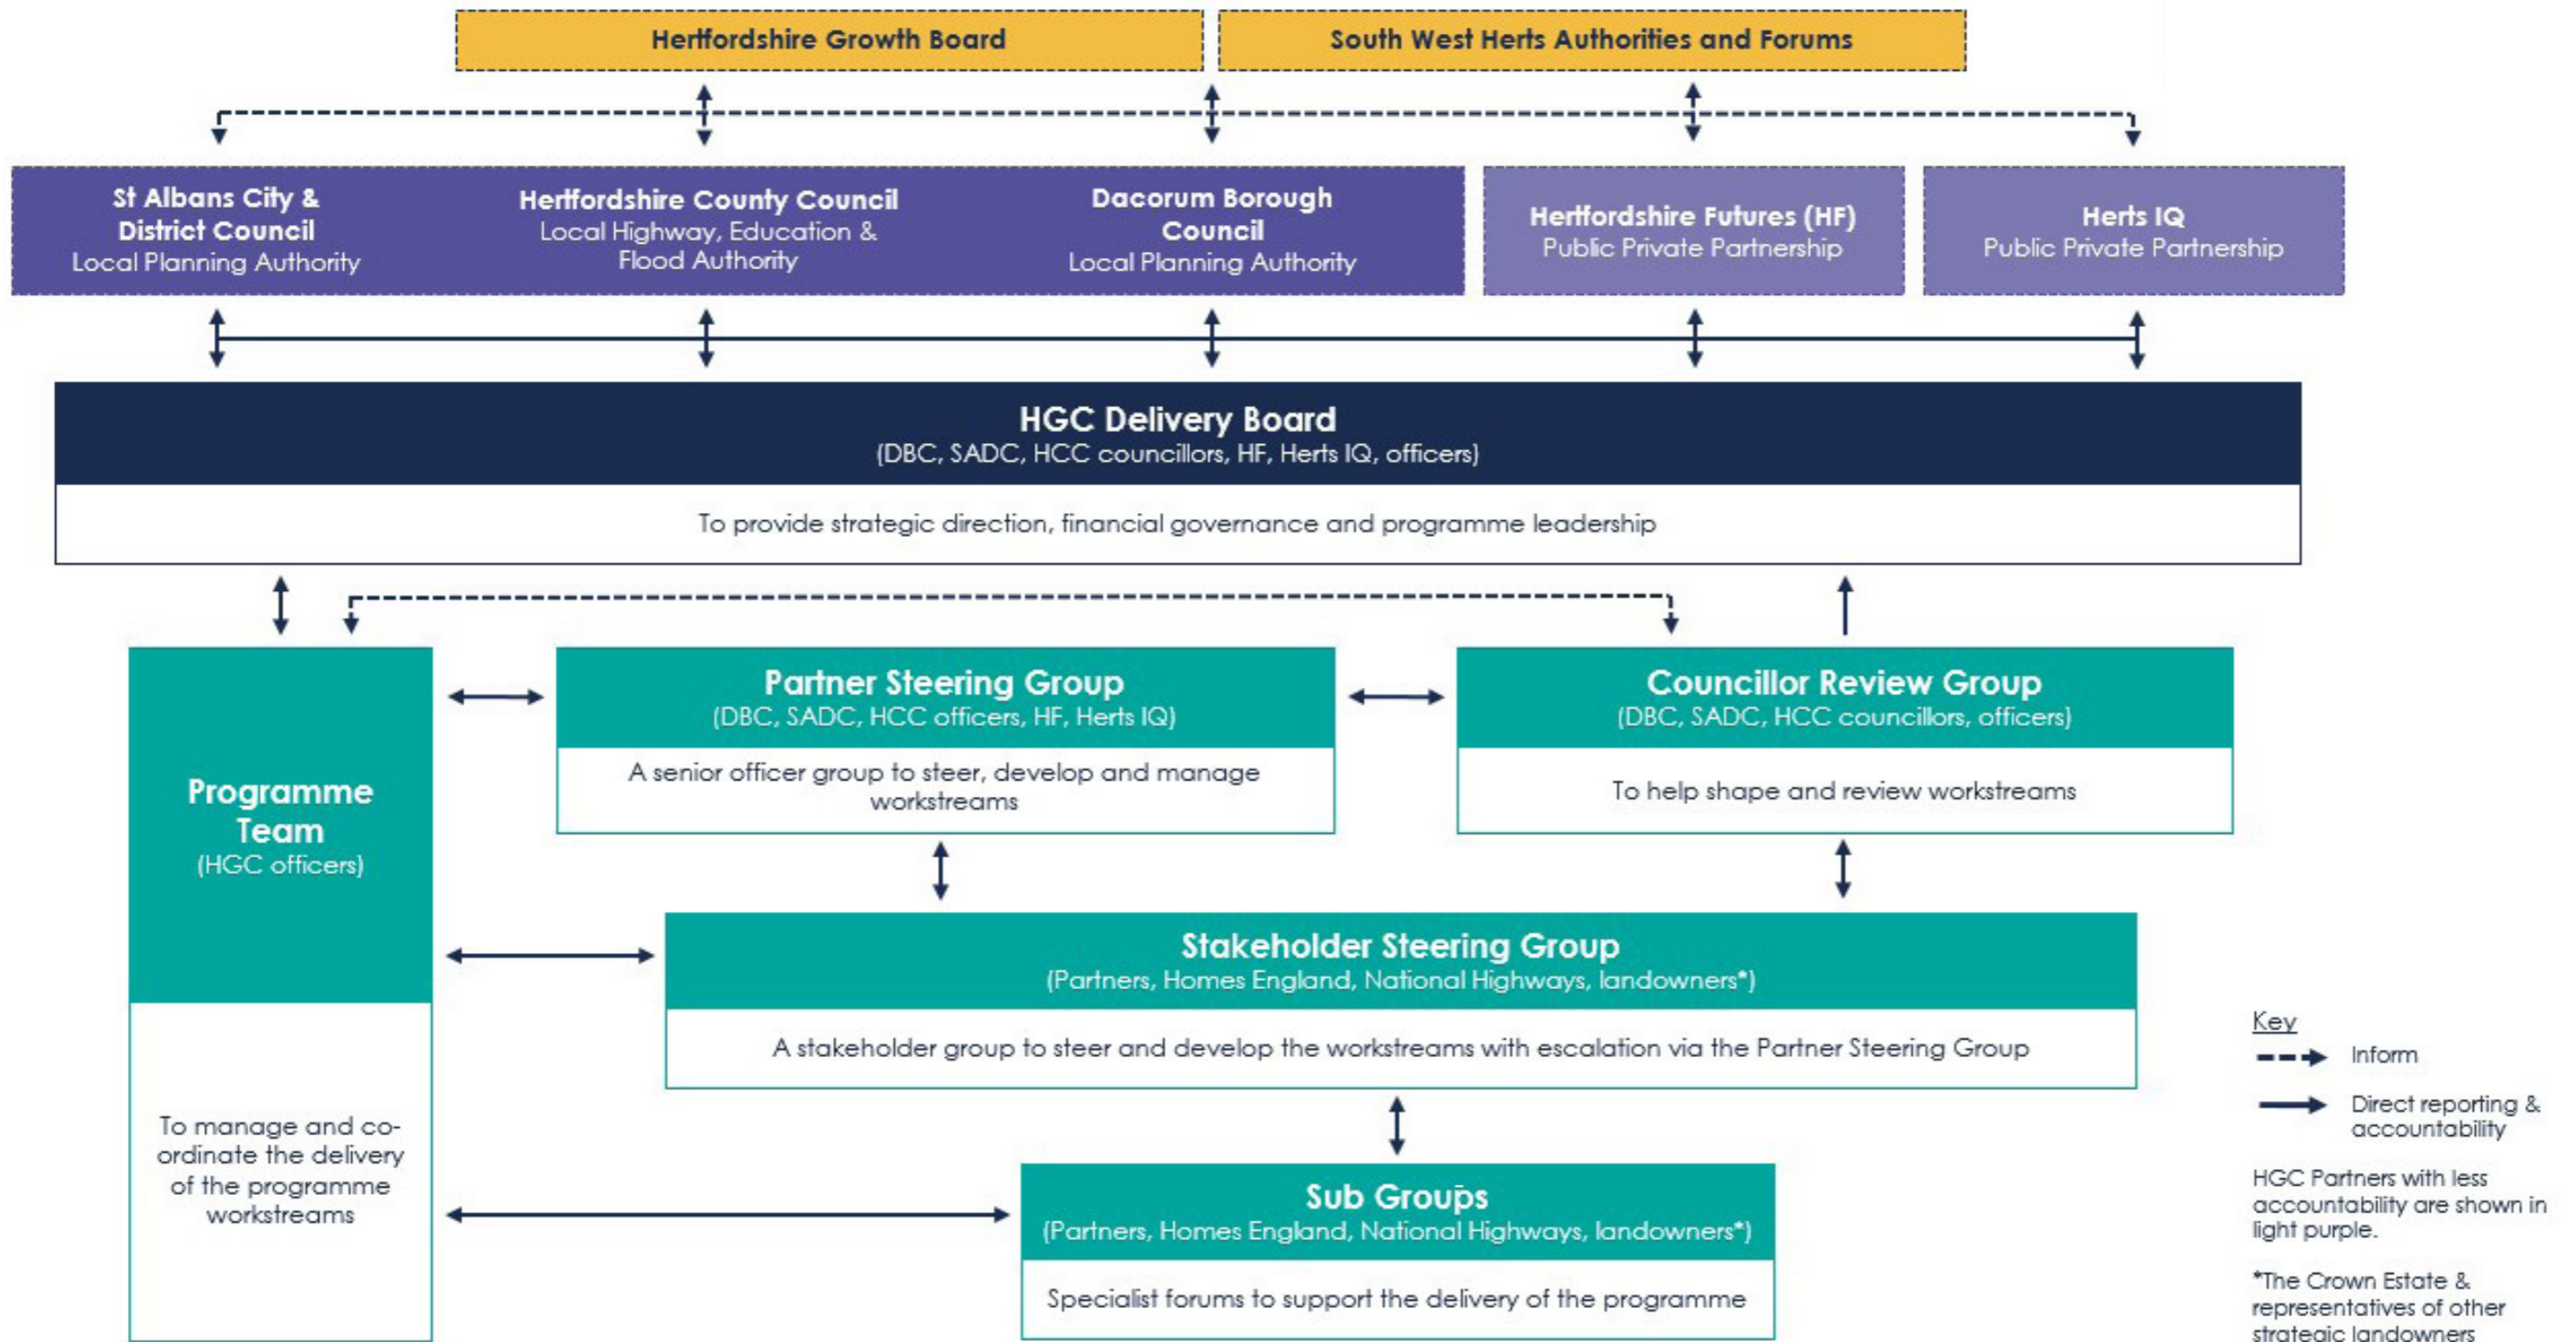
Hertfordshire Growth Board

South West Herts Authorities and Forums

St Albans City & District Council
Local Planning Authority

Hertfordshire County Council
Local Highway, Education & Flood Authority

Dacorum Borough Council
Local Planning Authority

Hertfordshire Futures (HF)
Public Private Partnership

Herts IQ
Public Private Partnership

HGC Delivery Board
(DBC, SADC, HCC councillors, HF, Herts IQ, officers)

To provide strategic direction, financial governance and programme leadership

Programme Team
(HGC officers)

To manage and co-ordinate the delivery of the programme workstreams

Partner Steering Group
(DBC, SADC, HCC officers, HF, Herts IQ)

A senior officer group to steer, develop and manage workstreams

Councillor Review Group
(DBC, SADC, HCC councillors, officers)

To help shape and review workstreams

Stakeholder Steering Group
(Partners, Homes England, National Highways, landowners*)

A stakeholder group to steer and develop the workstreams with escalation via the Partner Steering Group

Sub Groups
(Partners, Homes England, National Highways, landowners*)

Specialist forums to support the delivery of the programme

Key
Inform
Direct reporting & accountability

HGC Partners with less accountability are shown in light purple.

*The Crown Estate & representatives of other strategic landowners